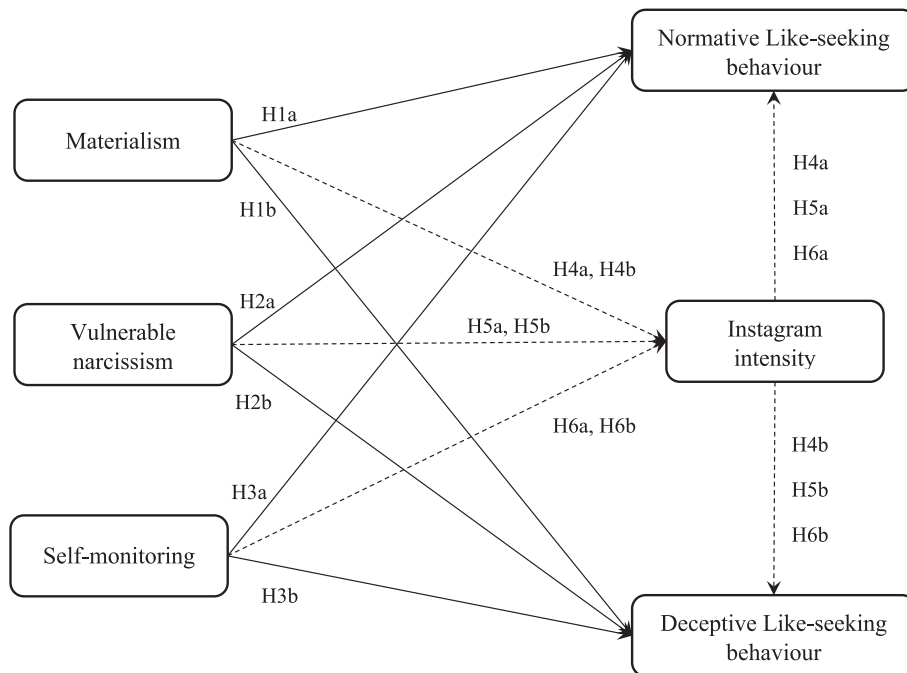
Normative Like-seeking behaviour

Materialism

H1a

H1b

H4a

H5a

H6a

H4a, H4b

H2a

Vulnerable narcissism

H5a, H5b

Instagram intensity

H2b

H6a, H6b

H4b

H5b

H6b

H3a

Self-monitoring

H3b

Deceptive Like-seeking behaviour